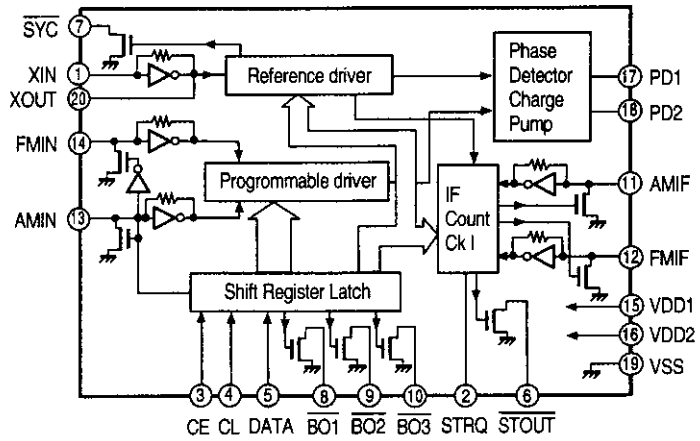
$\overline{SYC}$ 7
XIN 1
XOUT 20
FMIN 14
AMIN 13

Reference driver

Phase Detector Charge Pump

17 PD1
18 PD2

Programmable driver

IF Count Ck I

11 AMIF
12 FMIF
15 VDD1
16 VDD2
19 VSS

Shift Register Latch

3 CE
4 CL
5 DATA
8 $\overline{BO1}$
9 $\overline{BO2}$
10 $\overline{BO3}$
2 STRQ
6 $\overline{STOUT}$